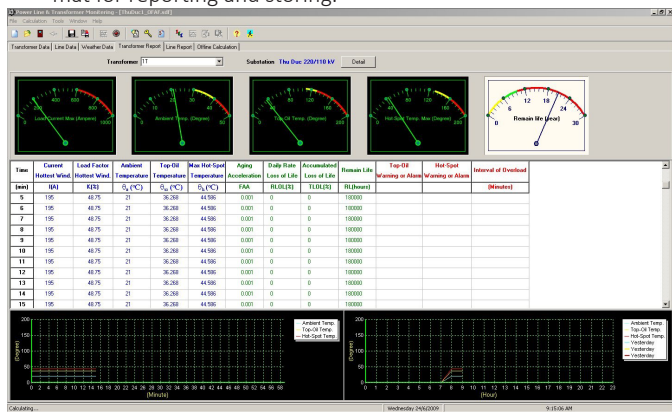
ful for reporting and storing.

Power Line & Transformer Monitoring - [ThuDuc1_1BW.tdf]
File Calculation Tools Window Help

Transformer Data | Line Data | Weather Data | Transformer Report | Line Report | Offline Calculation

Transformer 1T
Substation Thu Duc 220/110 kV
Detail

Load Current Max (Ampere)
Ambient Temp. (Degree)
Top-Oil Temp. (Degree)
Hot-Spot Temp. Max (Degree)
Remain life (year)

| Time | Current Hottest Wind. | Load Factor Hottest Wind. | Ambient Temperature | Top-Oil Temperature | Max Hot-Spot Temperature | Aging Acceleration | Daily Rate Loss of Life | Accumulated Loss of Life | Remain Life | Top-Oil Warning or Alarm | Hot-Spot Warning or Alarm | Interval of Overload |
|---|---|---|---|---|---|---|---|---|---|---|---|---|
| (min) | I(A) | K(\%) | $\theta_a$ (°C) | $\theta_o$ (°C) | $\theta_h$ (°C) | FAA | RLOL(\%) | TLOL(\%) | RL(hours) | | | (Minutes) |
| 5 | 195 | 48.75 | 21 | 36.268 | 44.586 | 0.001 | 0 | 0 | 180000 | | | |
| 6 | 195 | 48.75 | 21 | 36.268 | 44.586 | 0.001 | 0 | 0 | 180000 | | | |
| 7 | 195 | 48.75 | 21 | 36.268 | 44.586 | 0.001 | 0 | 0 | 180000 | | | |
| 8 | 195 | 48.75 | 21 | 36.268 | 44.586 | 0.001 | 0 | 0 | 180000 | | | |
| 9 | 195 | 48.75 | 21 | 36.268 | 44.586 | 0.001 | 0 | 0 | 180000 | | | |
| 10 | 195 | 48.75 | 21 | 36.268 | 44.586 | 0.001 | 0 | 0 | 180000 | | | |
| 11 | 195 | 48.75 | 21 | 36.268 | 44.586 | 0.001 | 0 | 0 | 180000 | | | |
| 12 | 195 | 48.75 | 21 | 36.268 | 44.586 | 0.001 | 0 | 0 | 180000 | | | |
| 13 | 195 | 48.75 | 21 | 36.268 | 44.586 | 0.001 | 0 | 0 | 180000 | | | |
| 14 | 195 | 48.75 | 21 | 36.268 | 44.586 | 0.001 | 0 | 0 | 180000 | | | |
| 15 | 195 | 48.75 | 21 | 36.268 | 44.586 | 0.001 | 0 | 0 | 180000 | | | |

Ambient Temp.
Top-Oil Temp.
Hot-Spot Temp.
(Degree)
(Minute)

Ambient Temp.
Top-Oil Temp.
Hot-Spot Temp.
Yesterday
Yesterday
Yesterday
(Degree)
(Hour)

Calculating...
Wednesday 24/6/2009
9:15:06 AM